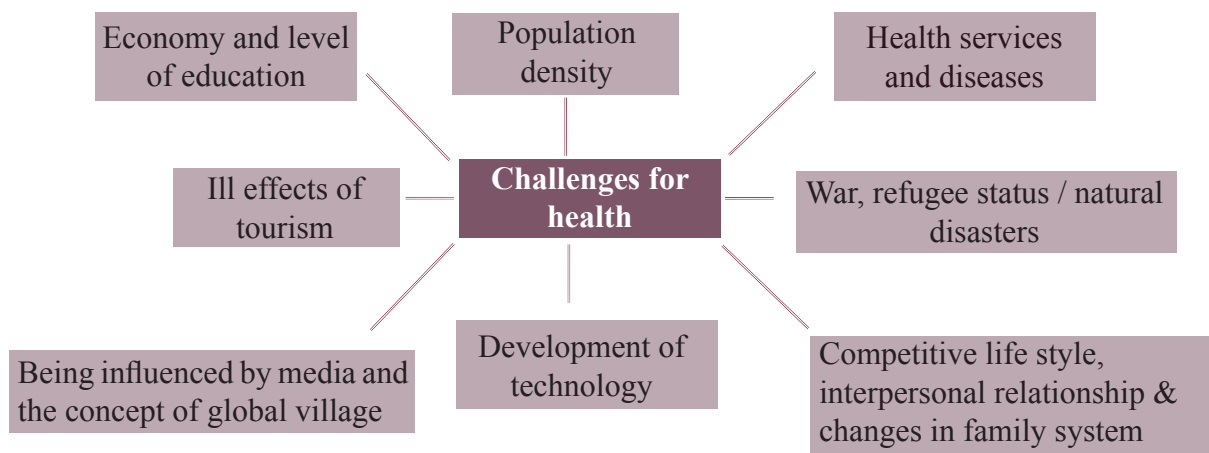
Economy and level of education

Population density

Health services and diseases

Ill effects of tourism

Challenges for health

War, refugee status / natural disasters

Being influenced by media and the concept of global village

Development of technology

Competitive life style, interpersonal relationship & changes in family system